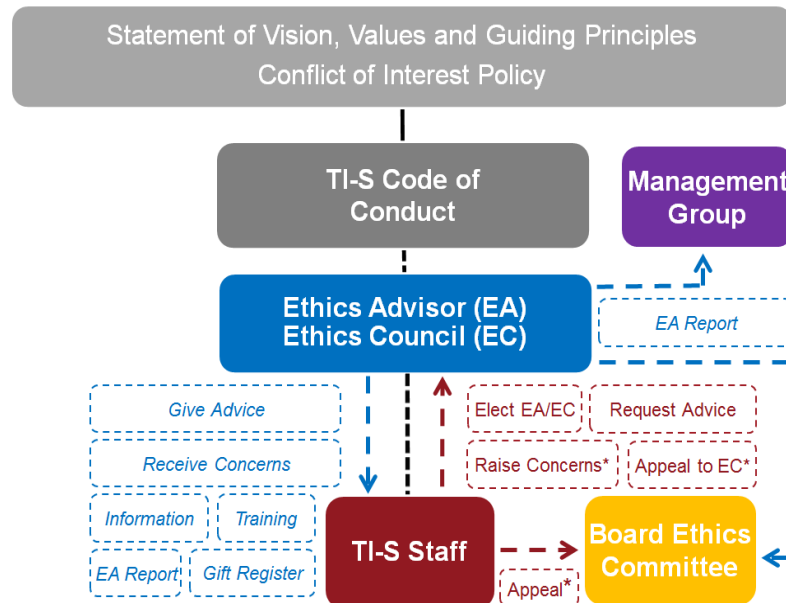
Statement of Vision, Values and Guiding Principles
Conflict of Interest Policy

TI-S Code of Conduct

Management Group

Ethics Advisor (EA)
Ethics Council (EC)

EA Report

Give Advice

Receive Concerns

Information

Training

EA Report

Gift Register

Elect EA/EC

Request Advice

Raise Concerns*

Appeal to EC*

TI-S Staff

Board Ethics Committee

Appeal*